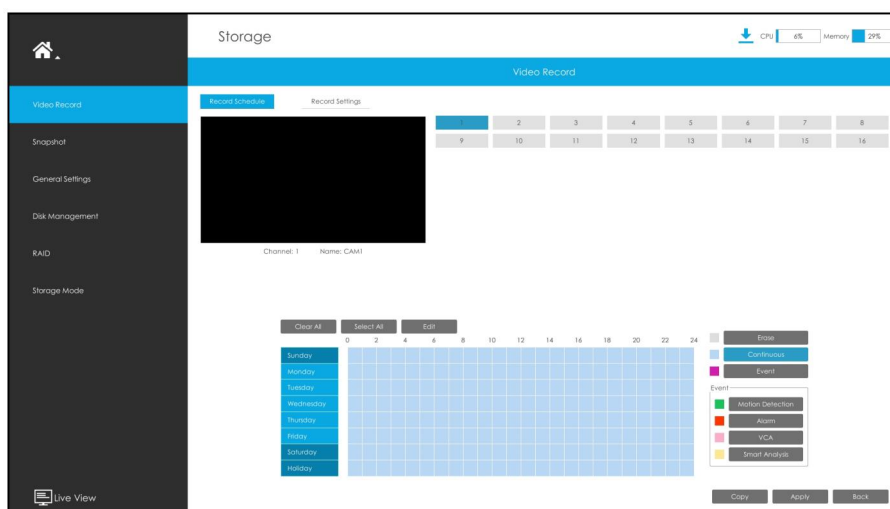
Storage

CPU 6% Memory 29%

Video Record

Video Record
Snapshot
General Settings
Disk Management
RAID
Storage Mode

Record Schedule Record Settings

| 1 | 2 | 3 | 4 | 5 | 6 | 7 | 8 |
|---|---|---|---|---|---|---|---|
| 9 | 10 | 11 | 12 | 13 | 14 | 15 | 16 |

Channel: 1 Name: CAM1

Clear All Select All Edit

0 2 4 6 8 10 12 14 16 18 20 22 24

Sunday
Monday
Tuesday
Wednesday
Thursday
Friday
Saturday
Holiday

Erase
Continuous
Event
Event
Motion Detection
Alarm
VCA
Smart Analysis

Live View

Copy Apply Back